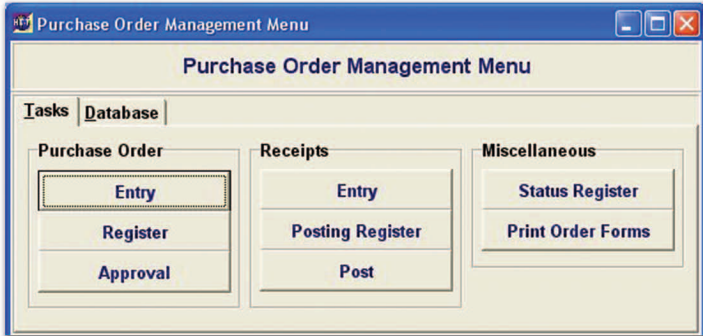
Purchase Order Management Menu

Purchase Order Management Menu

Tasks | Database

Purchase Order
Entry
Register
Approval

Receipts
Entry
Posting Register
Post

Miscellaneous
Status Register
Print Order Forms